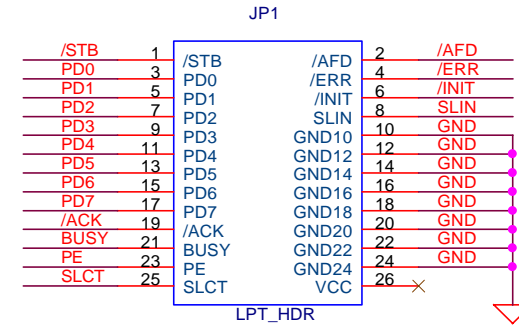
JP1

/STB 1 /STB
PD0 3 PD0
PD1 5 PD1
PD2 7 PD2
PD3 9 PD3
PD4 11 PD4
PD5 13 PD5
PD6 15 PD6
PD7 17 PD7
/ACK 19 /ACK
BUSY 21 BUSY
PE 23 PE
SLCT 25 SLCT

/AFD 2 /AFD
/ERR 4 /ERR
/INIT 6 /INIT
SLIN 8 SLIN
GND10 10 GND
GND12 12 GND
GND14 14 GND
GND16 16 GND
GND18 18 GND
GND20 20 GND
GND22 22 GND
GND24 24 GND
VCC 26

LPT_HDR